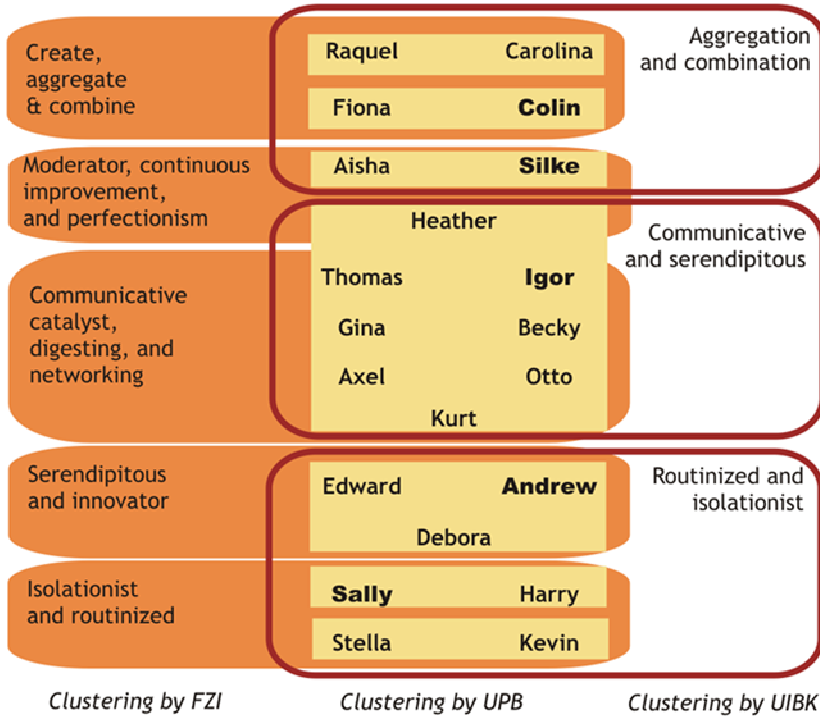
Create, aggregate & combine

Raquel Carolina

Fiona Colin

Aggregation and combination

Moderator, continuous improvement, and perfectionism

Aisha Silke

Heather

Communicative and serendipitous

Communicative catalyst, digesting, and networking

Thomas Igor

Gina Becky

Axel Otto

Kurt

Serendipitous and innovator

Edward Andrew

Debora

Routinized and isolationist

Isolationist and routinized

Sally Harry

Stella Kevin

Clustering by FZI

Clustering by UPB

Clustering by UIBK